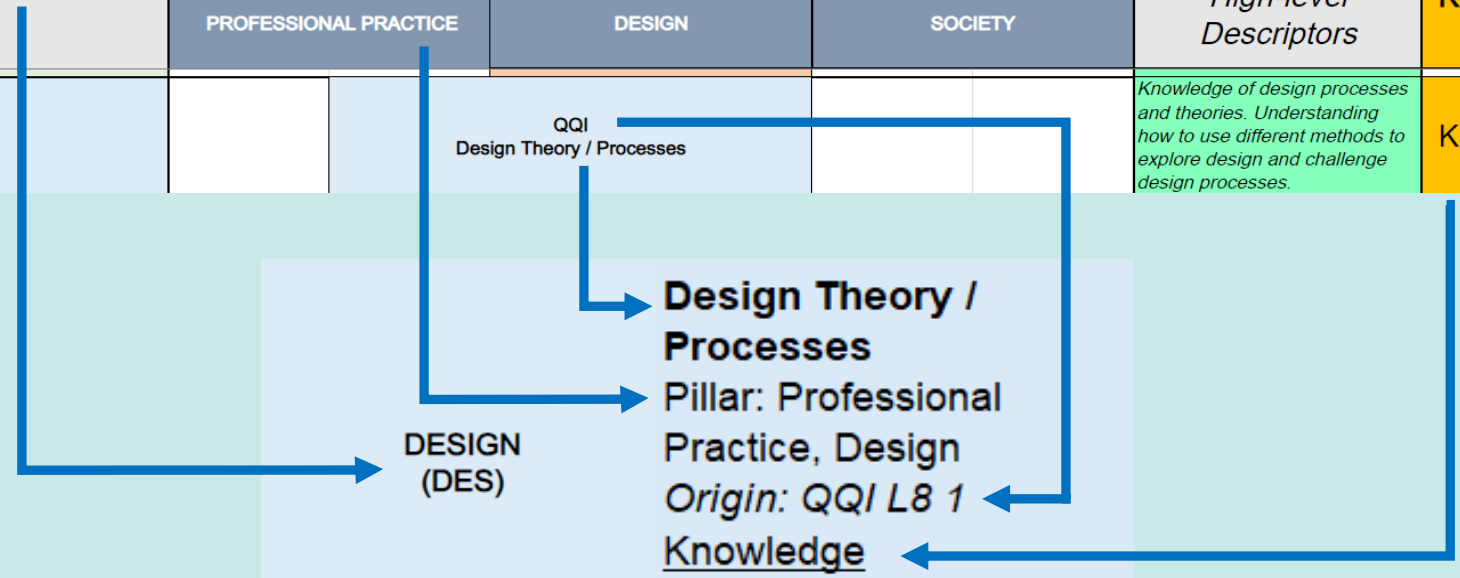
PROFESSIONAL PRACTICE

DESIGN

SOCIETY

High level Descriptors

K

QQI
Design Theory / Processes

Knowledge of design processes and theories. Understanding how to use different methods to explore design and challenge design processes.

K

DESIGN (DES)

**Design Theory / Processes**
Pillar: Professional Practice, Design
*Origin: QQI L8 1*
Knowledge